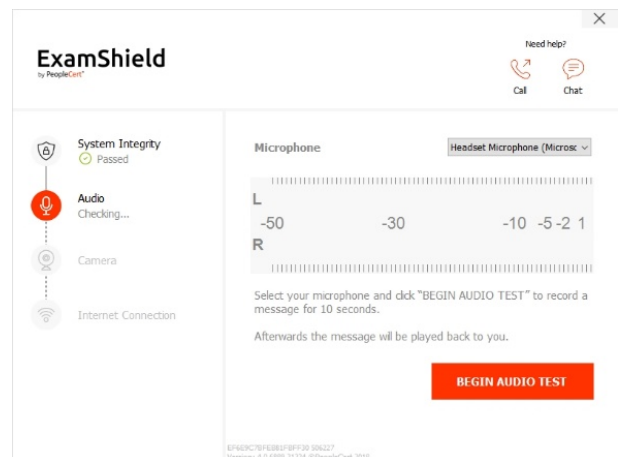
ExamShield
by PeopleCert

Need help?
Call
Chat

System Integrity
Passed

Audio
Checking...

Camera

Internet Connection

Microphone

Headset Microphone (Microsc

L
-50 -30 -10 -5 -2 1
R

Select your microphone and click "BEGIN AUDIO TEST" to record a message for 10 seconds.

Afterwards the message will be played back to you.

BEGIN AUDIO TEST

EF669C7BFE081FBFF30 506227
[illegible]